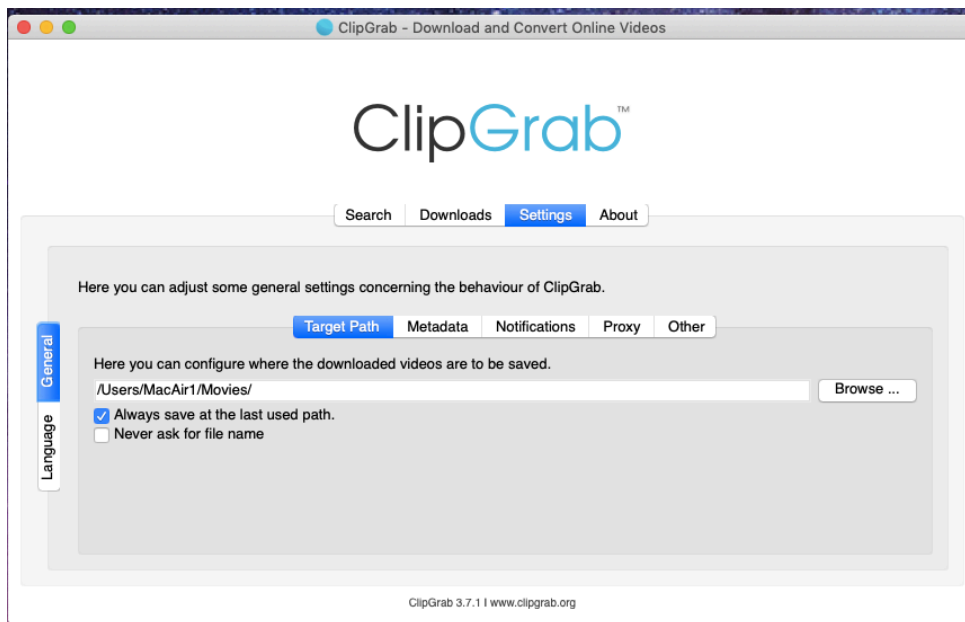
ClipGrab - Download and Convert Online Videos

ClipGrab™

Search Downloads Settings About

Here you can adjust some general settings concerning the behaviour of ClipGrab.

General

Language

Target Path Metadata Notifications Proxy Other

Here you can configure where the downloaded videos are to be saved.

/Users/MacAir1/Movies/

Browse ...

Always save at the last used path.

Never ask for file name

ClipGrab 3.7.1 I www.clipgrab.org